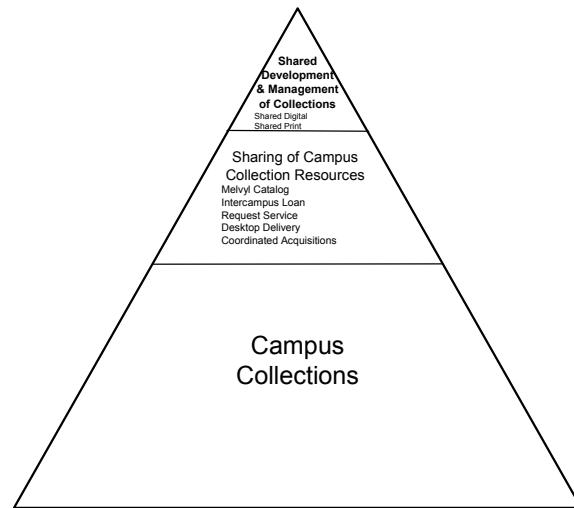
Shared Development & Management of Collections
Shared Digital
Shared Print

Sharing of Campus Collection Resources
Melvyl Catalog
Intercampus Loan
Request Service
Desktop Delivery
Coordinated Acquisitions

Campus Collections